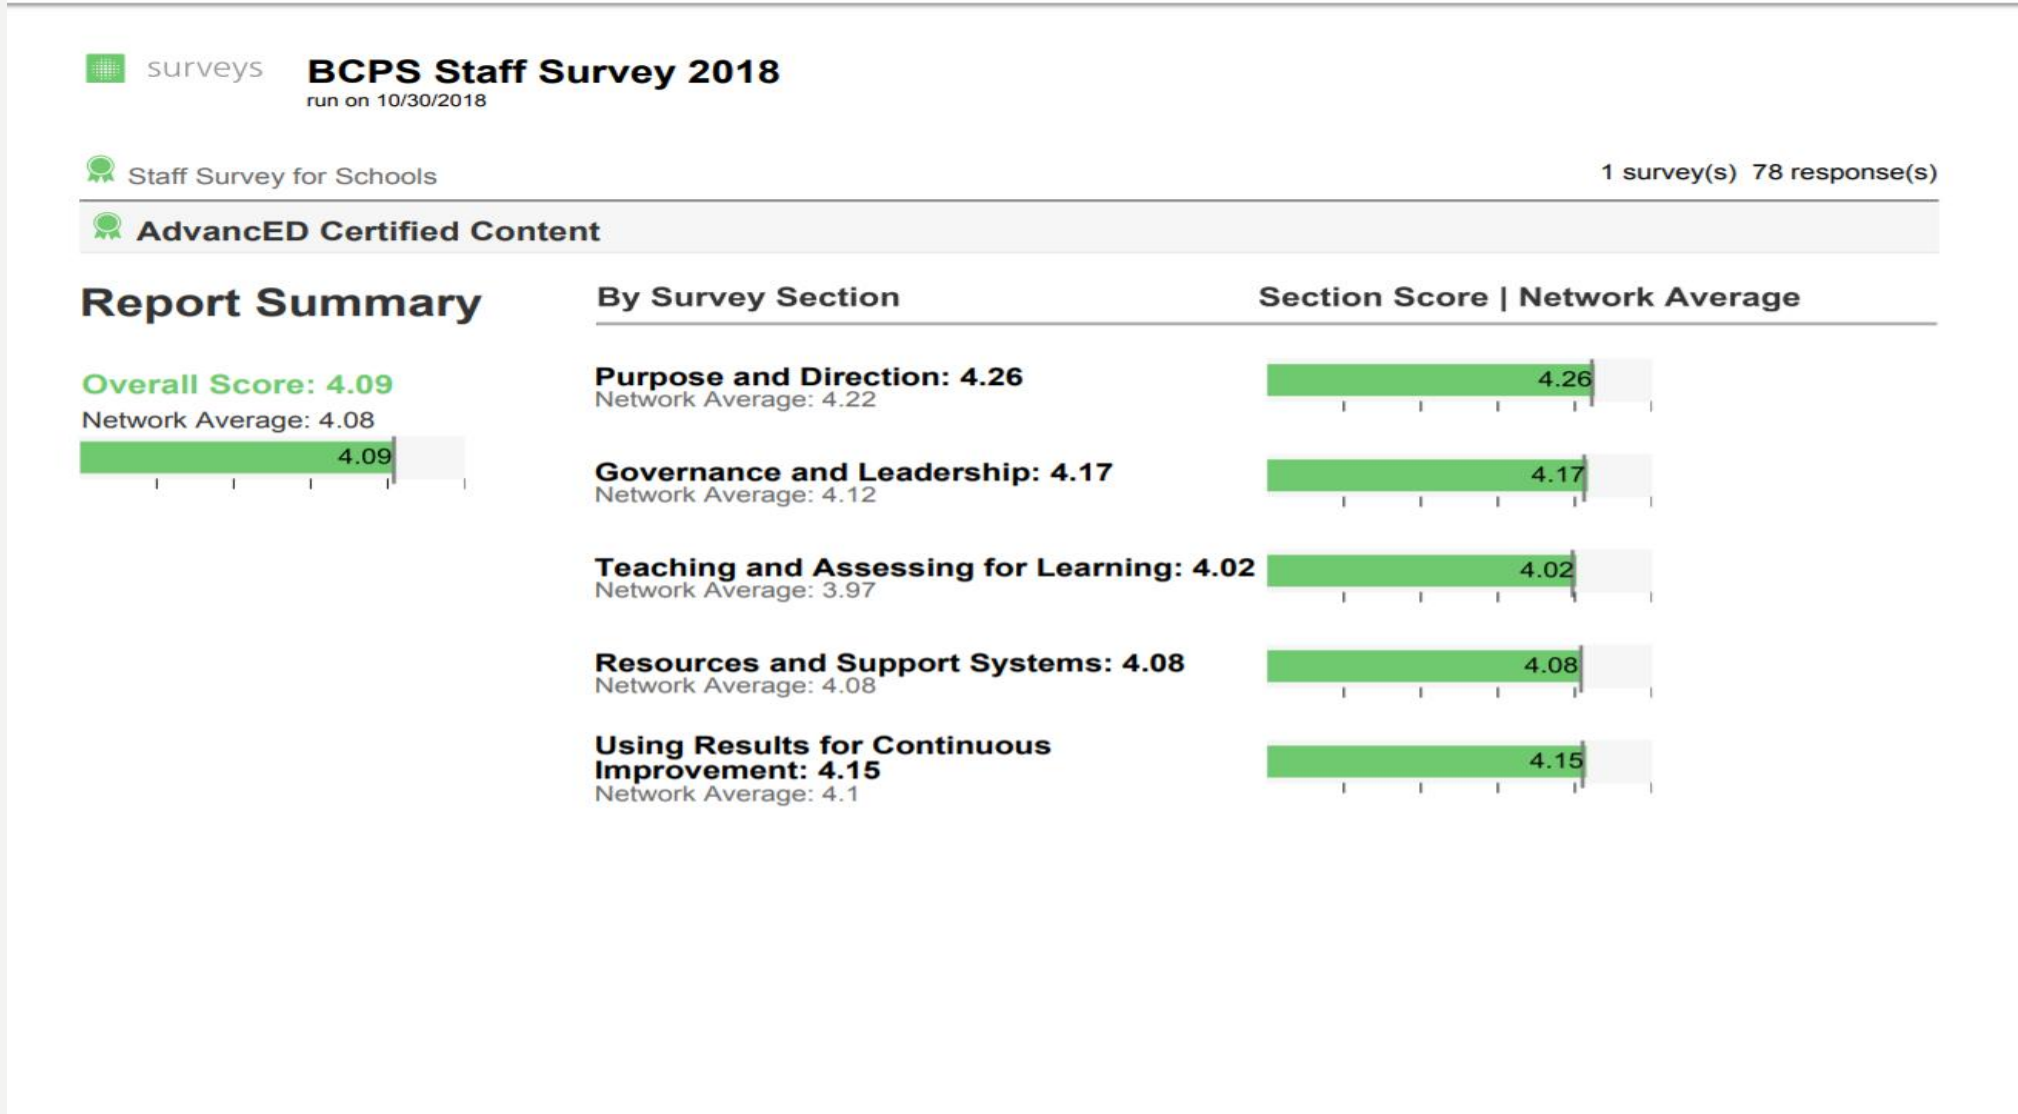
surveys BCPS Staff Survey 2018
run on 10/30/2018

Staff Survey for Schools

1 survey(s) 78 response(s)

AdvancED Certified Content

Report Summary

Overall Score: 4.09
Network Average: 4.08

4.09

By Survey Section

Section Score | Network Average

Purpose and Direction: 4.26
Network Average: 4.22

4.26

Governance and Leadership: 4.17
Network Average: 4.12

4.17

Teaching and Assessing for Learning: 4.02
Network Average: 3.97

4.02

Resources and Support Systems: 4.08
Network Average: 4.08

4.08

Using Results for Continuous Improvement: 4.15
Network Average: 4.1

4.15